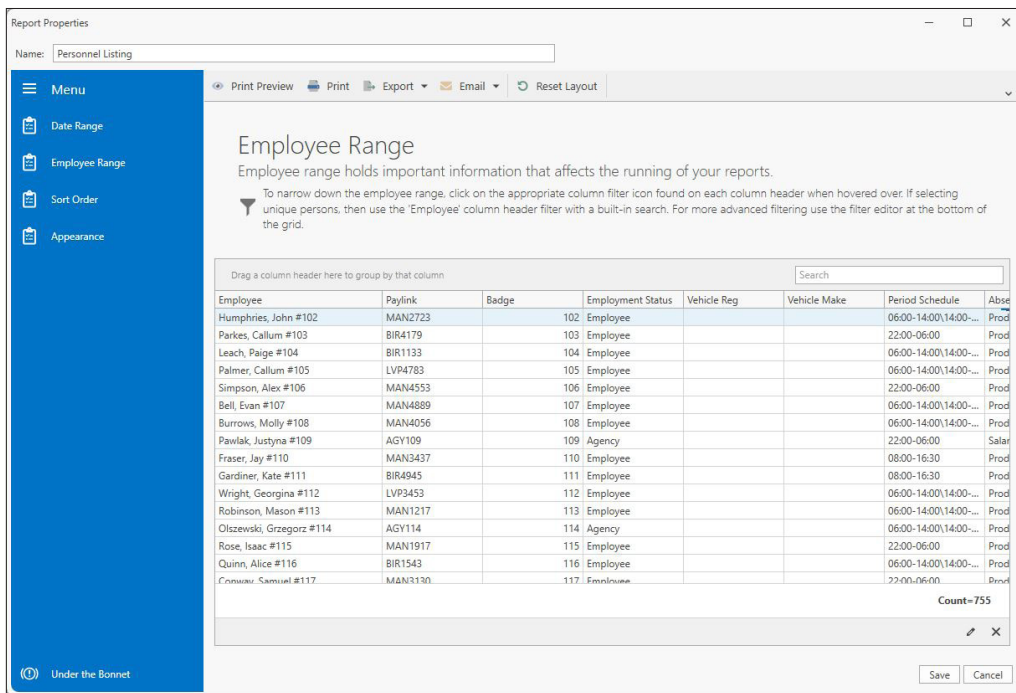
Report Properties

Name: Personnel Listing

Menu

Date Range

Employee Range

Sort Order

Appearance

Under the Bonnet

Print Preview Print Export Email Reset Layout

Employee Range

Employee range holds important information that affects the running of your reports.

To narrow down the employee range, click on the appropriate column filter icon found on each column header when hovered over. If selecting unique persons, then use the 'Employee' column header filter with a built-in search. For more advanced filtering use the filter editor at the bottom of the grid.

Drag a column header here to group by that column

Search

| Employee | Paylink | Badge | Employment Status | Vehicle Reg | Vehicle Make | Period Schedule | Abse |
|---|---|---|---|---|---|---|---|
| Humphries, John #102 | MAN2723 | 102 | Employee | | | 06:00-14:00\14:00-... | Prod |
| Parkes, Callum #103 | BIR4179 | 103 | Employee | | | 22:00-06:00 | Prod |
| Leach, Paige #104 | BIR1133 | 104 | Employee | | | 06:00-14:00\14:00-... | Prod |
| Palmer, Callum #105 | LVP4783 | 105 | Employee | | | 06:00-14:00\14:00-... | Prod |
| Simpson, Alex #106 | MAN4553 | 106 | Employee | | | 22:00-06:00 | Prod |
| Bell, Evan #107 | MAN4889 | 107 | Employee | | | 06:00-14:00\14:00-... | Prod |
| Burrows, Molly #108 | MAN4056 | 108 | Employee | | | 06:00-14:00\14:00-... | Prod |
| Pawlak, Justyna #109 | AGY109 | 109 | Agency | | | 22:00-06:00 | Salar |
| Fraser, Jay #110 | MAN3437 | 110 | Employee | | | 08:00-16:30 | Prod |
| Gardiner, Kate #111 | BIR4945 | 111 | Employee | | | 08:00-16:30 | Prod |
| Wright, Georgina #112 | LVP3453 | 112 | Employee | | | 06:00-14:00\14:00-... | Prod |
| Robinson, Mason #113 | MAN1217 | 113 | Employee | | | 06:00-14:00\14:00-... | Prod |
| Olszewski, Grzegorz #114 | AGY114 | 114 | Agency | | | 06:00-14:00\14:00-... | Prod |
| Rose, Isaac #115 | MAN1917 | 115 | Employee | | | 22:00-06:00 | Prod |
| Quinn, Alice #116 | BIR1543 | 116 | Employee | | | 06:00-14:00\14:00-... | Prod |
| Conway, Samuel #117 | MAN3130 | 117 | Employee | | | 22:00-06:00 | Prod |

Count=755

Save Cancel